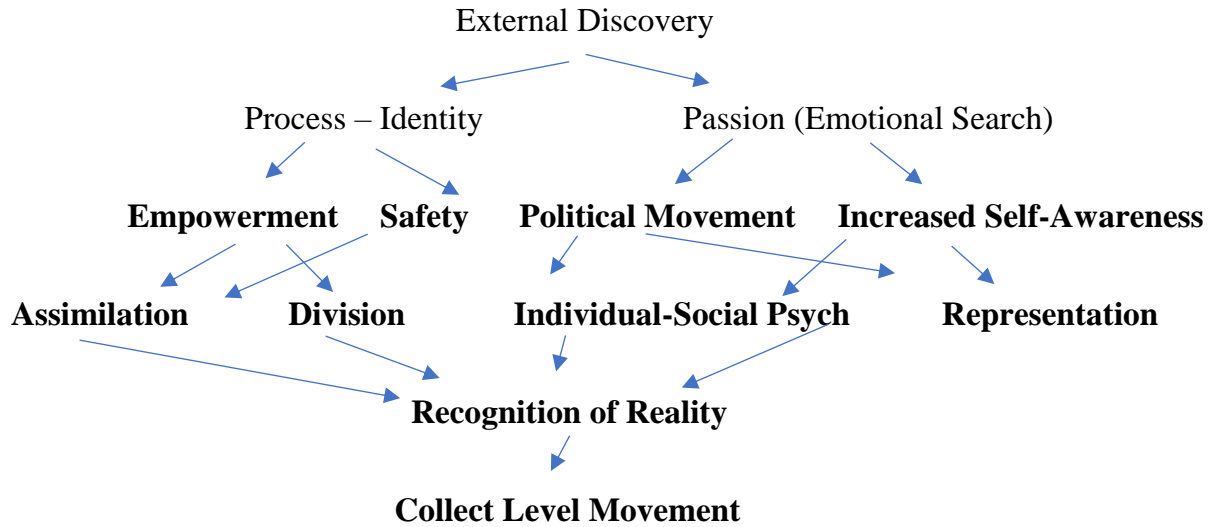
External Discovery

Process – Identity

Passion (Emotional Search)

**Empowerment** **Safety** **Political Movement** **Increased Self-Awareness**

**Assimilation** **Division** **Individual-Social Psych** **Representation**

**Recognition of Reality**

**Collect Level Movement**